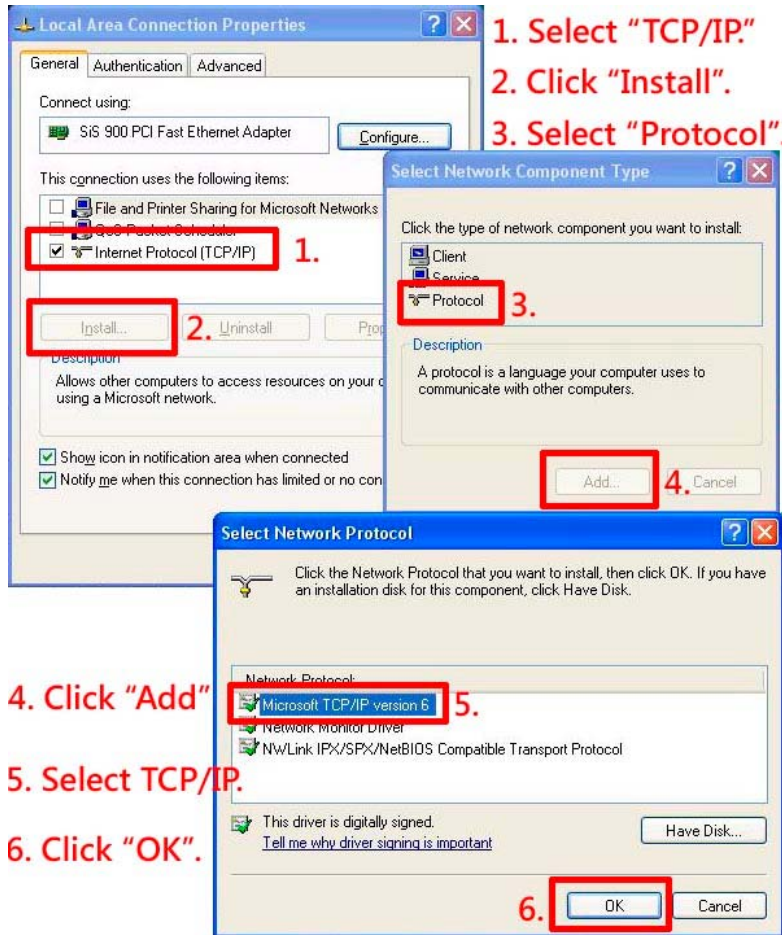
Local Area Connection Properties

1. Select "TCP/IP."

2. Click "Install".

3. Select "Protocol".

General Authentication Advanced

Connect using:

SiS 900 PCI Fast Ethernet Adapter

Configure...

This connection uses the following items:

File and Printer Sharing for Microsoft Networks

QoS Packet Scheduler

Internet Protocol (TCP/IP) 1.

Install... 2. Uninstall Pro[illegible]

Description

Allows other computers to access resources on your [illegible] using a Microsoft network.

Show icon in notification area when connected

Notify me when this connection has limited or no con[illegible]

Select Network Component Type

Click the type of network component you want to install:

Client

Service

Protocol 3.

Description

A protocol is a language your computer uses to communicate with other computers.

Add... 4. Cancel

Select Network Protocol

Click the Network Protocol that you want to install, then click OK. If you have an installation disk for this component, click Have Disk.

Network Protocol:

Microsoft TCP/IP version 6 5.

Network Monitor Driver

NWLink IPX/SPX/NetBIOS Compatible Transport Protocol

This driver is digitally signed.

Tell me why driver signing is important

Have Disk...

6. OK Cancel

4. Click "Add"

5. Select TCP/IP.

6. Click "OK".